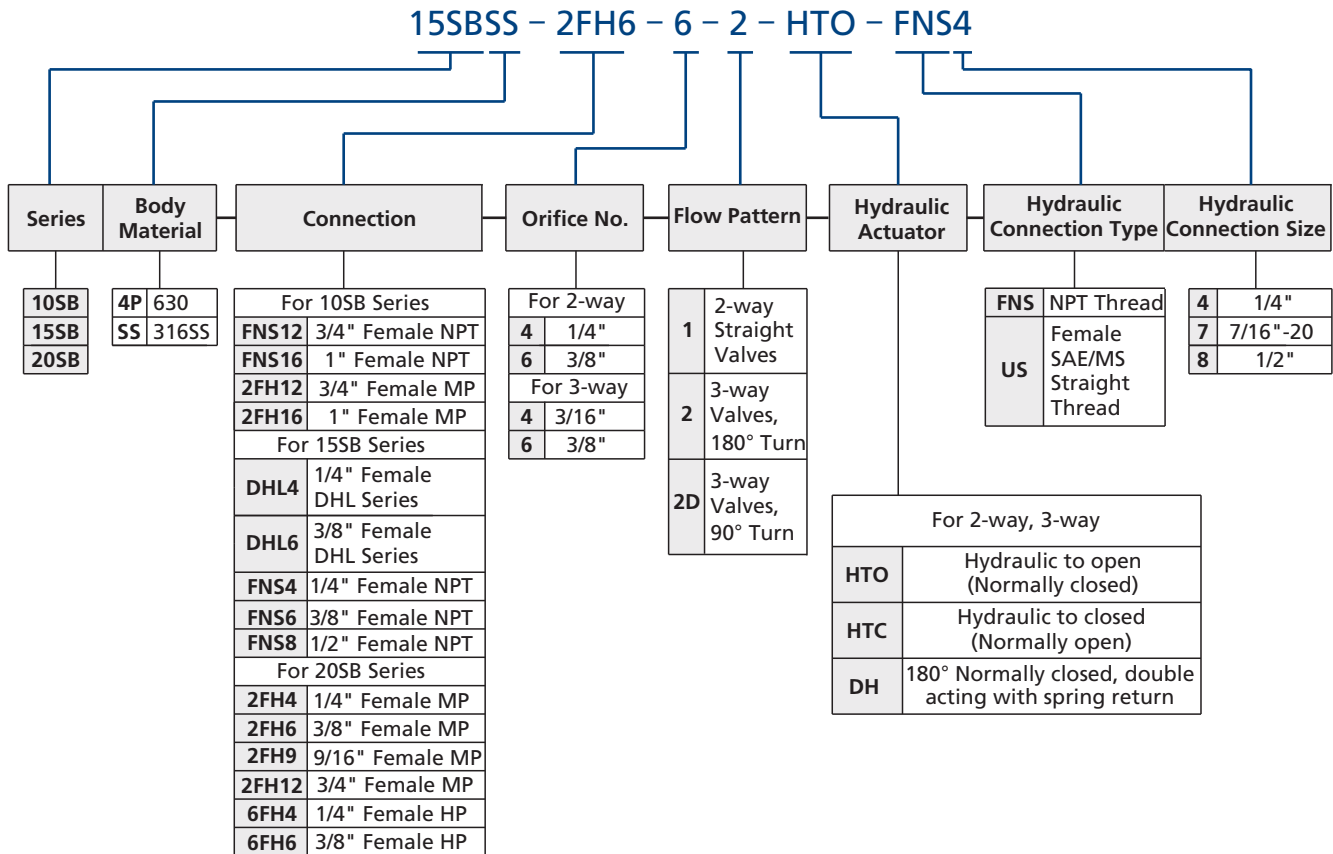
15SBSS – 2FH6 – 6 – 2 – HTO – FNS4

Series

| 10SB |
|---|
| 15SB |
| 20SB |

Body Material

| 4P | 630 |
|---|---|
| SS | 316SS |

Connection

| For 10SB Series | |
|---|---|
| FNS12 | 3/4" Female NPT |
| FNS16 | 1" Female NPT |
| 2FH12 | 3/4" Female MP |
| 2FH16 | 1" Female MP |
| For 15SB Series | |
| DHL4 | 1/4" Female DHL Series |
| DHL6 | 3/8" Female DHL Series |
| FNS4 | 1/4" Female NPT |
| FNS6 | 3/8" Female NPT |
| FNS8 | 1/2" Female NPT |
| For 20SB Series | |
| 2FH4 | 1/4" Female MP |
| 2FH6 | 3/8" Female MP |
| 2FH9 | 9/16" Female MP |
| 2FH12 | 3/4" Female MP |
| 6FH4 | 1/4" Female HP |
| 6FH6 | 3/8" Female HP |

Orifice No.

| For 2-way | |
|---|---|
| 4 | 1/4" |
| 6 | 3/8" |
| For 3-way | |
| 4 | 3/16" |
| 6 | 3/8" |

Flow Pattern

| 1 | 2-way Straight Valves |
|---|---|
| 2 | 3-way Valves, 180° Turn |
| 2D | 3-way Valves, 90° Turn |

Hydraulic Actuator

| For 2-way, 3-way | |
|---|---|
| HTO | Hydraulic to open (Normally closed) |
| HTC | Hydraulic to closed (Normally open) |
| DH | 180° Normally closed, double acting with spring return |

Hydraulic Connection Type

| FNS | NPT Thread |
|---|---|
| US | Female SAE/MS Straight Thread |

Hydraulic Connection Size

| 4 | 1/4" |
|---|---|
| 7 | 7/16"-20 |
| 8 | 1/2" |